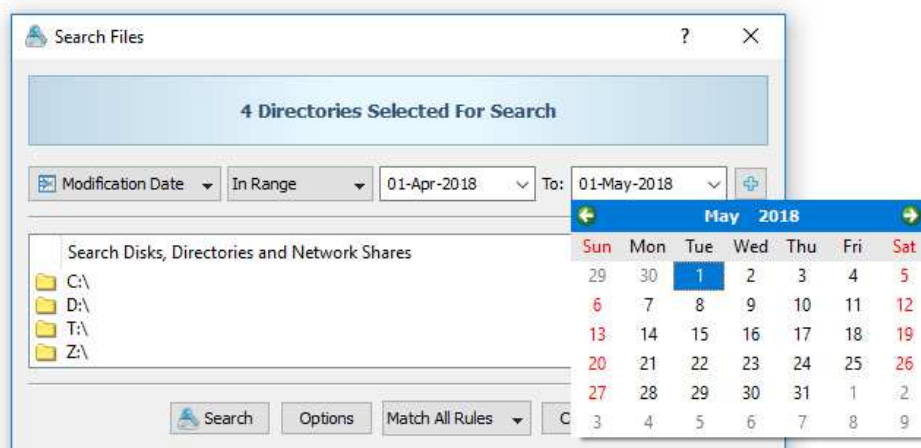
Search Files

?

4 Directories Selected For Search

Modification Date

In Range

01-Apr-2018

To:

01-May-2018

Search Disks, Directories and Network Shares

C:\
D:\
T:\
Z:\

Search

Options

Match All Rules

C

May 2018

| Sun | Mon | Tue | Wed | Thu | Fri | Sat |
|---|---|---|---|---|---|---|
| 29 | 30 | 1 | 2 | 3 | 4 | 5 |
| 6 | 7 | 8 | 9 | 10 | 11 | 12 |
| 13 | 14 | 15 | 16 | 17 | 18 | 19 |
| 20 | 21 | 22 | 23 | 24 | 25 | 26 |
| 27 | 28 | 29 | 30 | 31 | 1 | 2 |
| 3 | 4 | 5 | 6 | 7 | 8 | 9 |